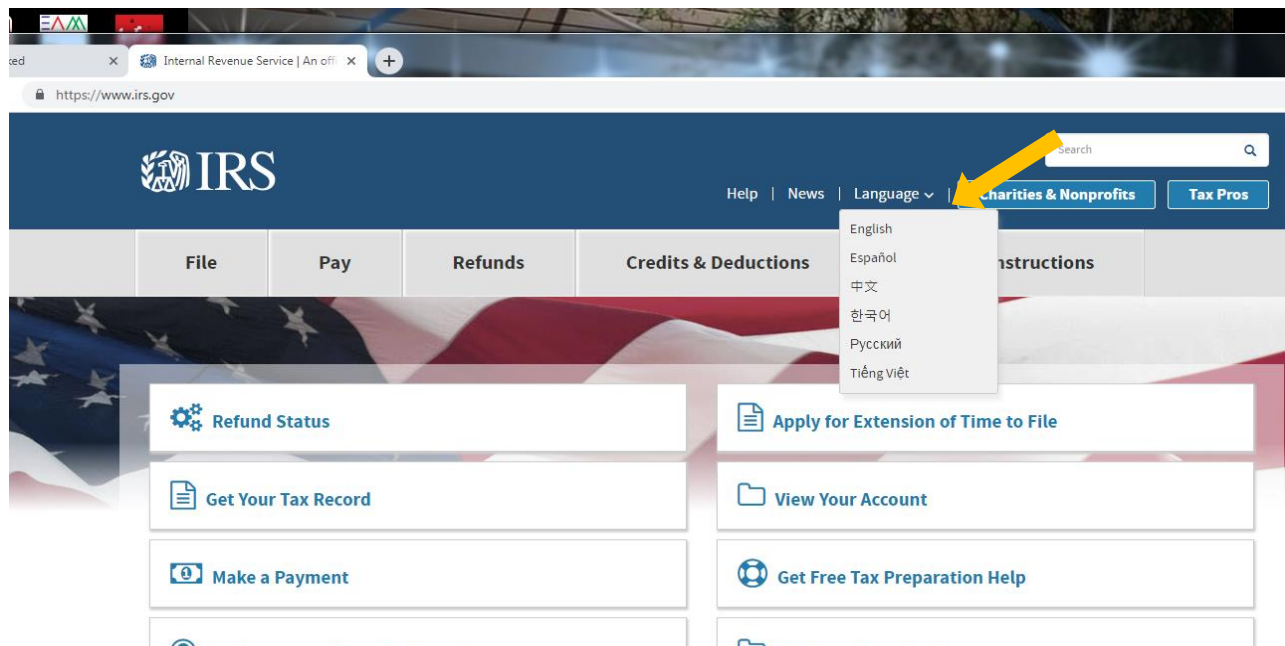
EAM

ked ×

Internal Revenue Service | An offi ×

+

https://www.irs.gov

IRS

Search

Help | News | Language | Charities & Nonprofits | Tax Pros

English
Español
中文
한국어
Русский
Tiếng Việt

File | Pay | Refunds | Credits & Deductions | nstructions

Refund Status

Apply for Extension of Time to File

Get Your Tax Record

View Your Account

Make a Payment

Get Free Tax Preparation Help